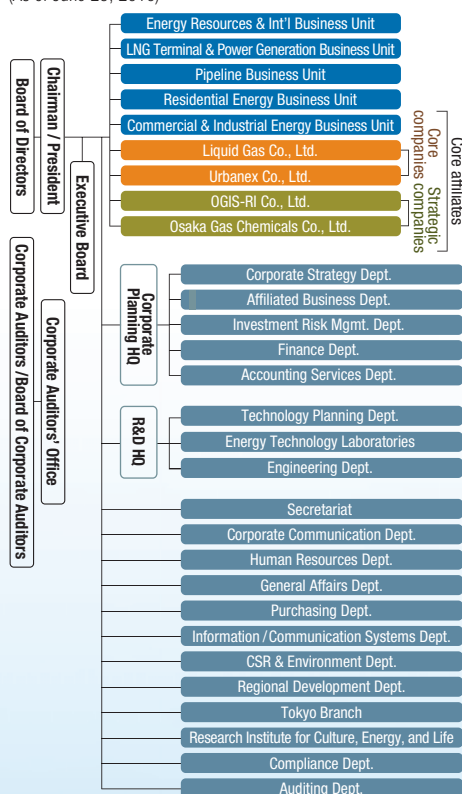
(As of June 29, 2015)

Board of Directors

Chairman / President

Executive Board

Energy Resources & Int'l Business Unit
LNG Terminal & Power Generation Business Unit
Pipeline Business Unit
Residential Energy Business Unit
Commercial & Industrial Energy Business Unit
Liquid Gas Co., Ltd.
Urbanex Co., Ltd.
OGIS-RI Co., Ltd.
Osaka Gas Chemicals Co., Ltd.

Core affiliates
Core companies
Strategic companies

Corporate Planning HQ
Corporate Strategy Dept.
Affiliated Business Dept.
Investment Risk Mgmt. Dept.
Finance Dept.
Accounting Services Dept.

R&D HQ
Technology Planning Dept.
Energy Technology Laboratories
Engineering Dept.

Secretariat
Corporate Communication Dept.
Human Resources Dept.
General Affairs Dept.
Purchasing Dept.
Information / Communication Systems Dept.
CSR & Environment Dept.
Regional Development Dept.
Tokyo Branch
Research Institute for Culture, Energy, and Life
Compliance Dept.
Auditing Dept.

Corporate Auditors / Board of Corporate Auditors

Corporate Auditors' Office